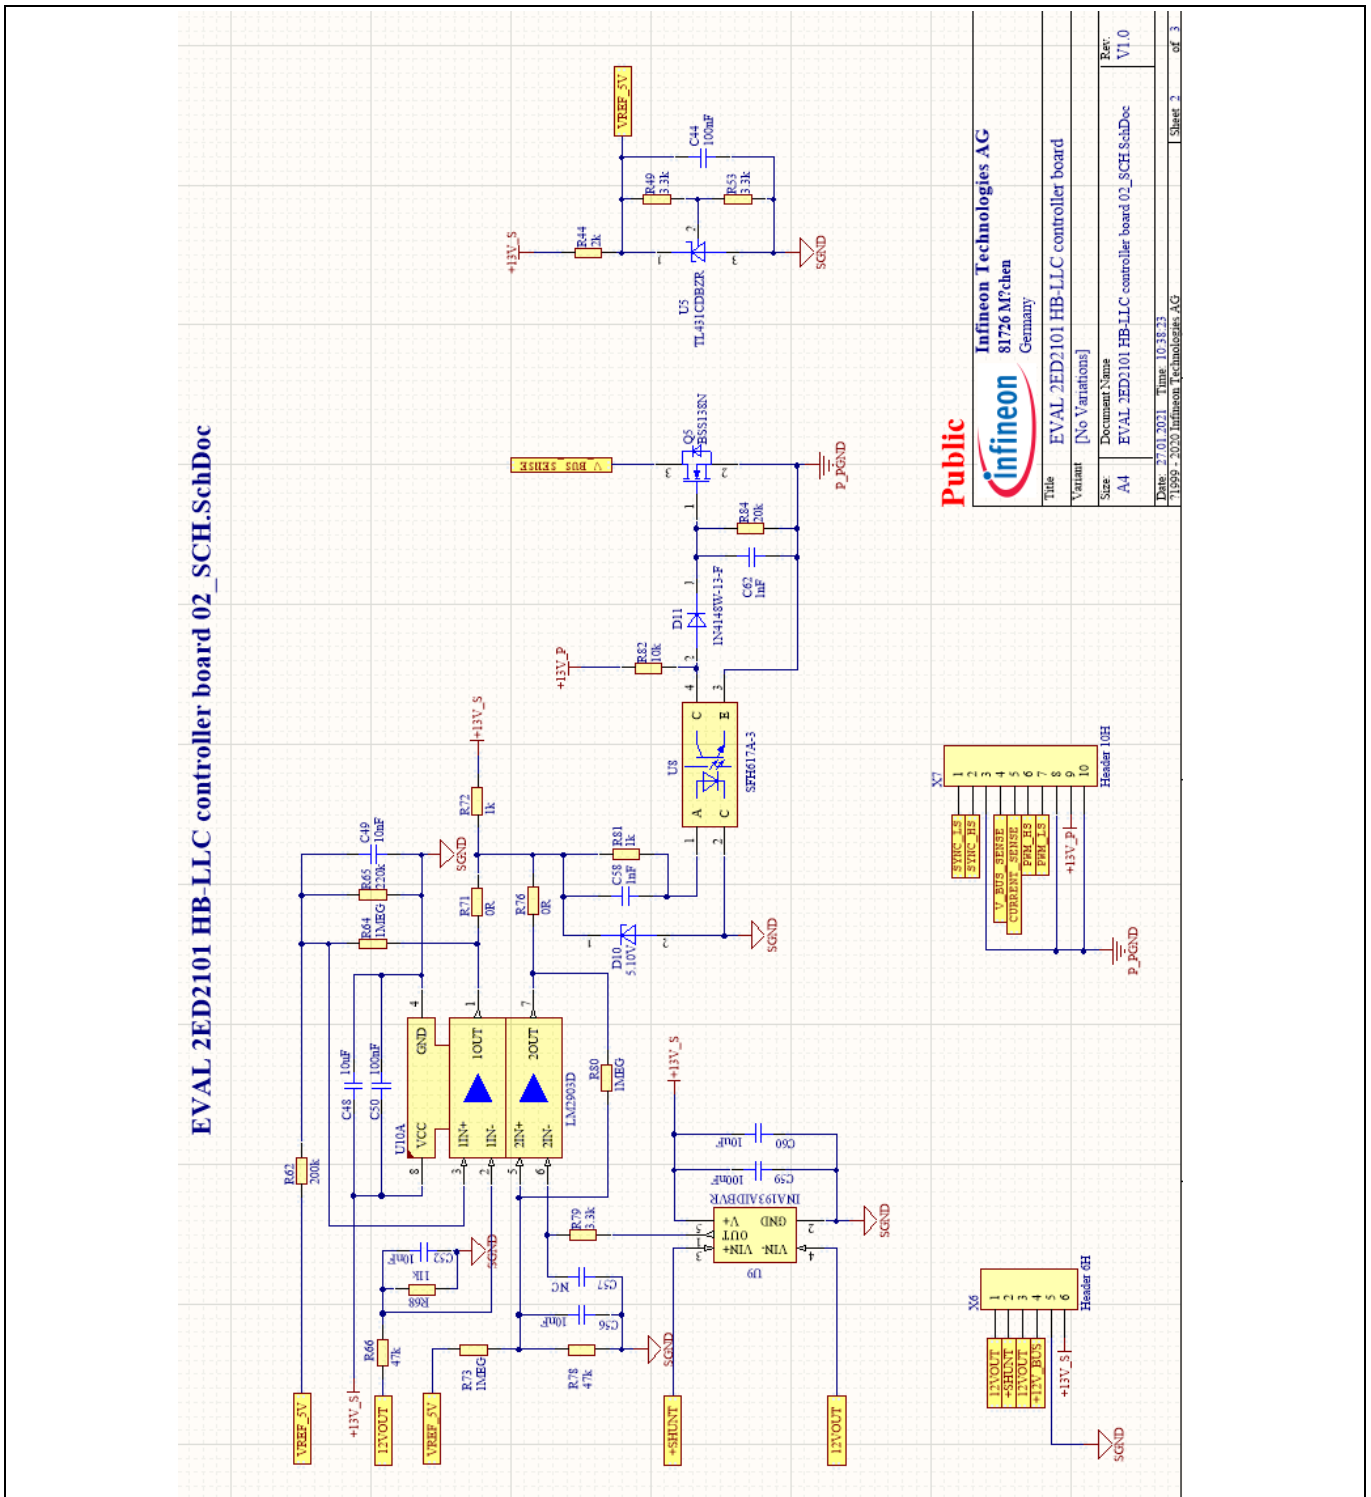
EVAL 2ED2101 HB-LLC controller board 02_SCH.SchDoc

VREF_5V
C44
100nF
R49
3.3k
R53
3.3k
+13V_S
R44
2k
SGND
U5
TL431CDBZR

V_BUS_SENSE
Q5
BSS138N
P_PGND
R84
20k
C62
1nF
D11
1N4148W-13-F
+13V_P
R82
10k
U8
SFH617A-3

R62
200k
R65
220k
R64
1MEG
C49
10nF
SGND
R72
1k
+13V_S
R71
0R
R76
0R
R81
1k
C58
1nF
D10
5.10V
SGND
C48
10nF
C50
100nF
U10A
GND
VCC
1OUT
2OUT
1IN+
1IN-
2IN+
2IN-
LM2903D
R80
1MEG
+13V_S
C60
10uF
C59
100nF
INA193AIDBVR
U9
GND
V+
OUT
VIN+
VIN-
SGND
R79
3.3k
C52
10nF
R68
11K
SGND
C57
NC
C56
10nF
R66
47k
R73
1MEG
R78
47k
SGND
VREF_5V
+13V_S
12VOUT
VREF_5V
+SHUNT
12VOUT

X7
SYNC_LS
SYNC_HS
V_BUS_SENSE
CURRENT_SENSE
PWM_HS
PWM_LS
+13V_P
Header 10H
P_PGND

X6
12VOUT
+SHUNT
12VOUT
+12V_BUS
+13V_S
Header 6H
SGND

Public
infineon
Infineon Technologies AG
81726 M?chen
Germany
Title EVAL 2ED2101 HB-LLC controller board
Variant [No Variations]
Size A4
Document Name EVAL 2ED2101 HB-LLC controller board 02_SCH.SchDoc
Rev: V1.0
Date: 27.01.2021 Time: 10:38:23
©1999 - 2020 Infineon Technologies AG
Sheet 2 of 3